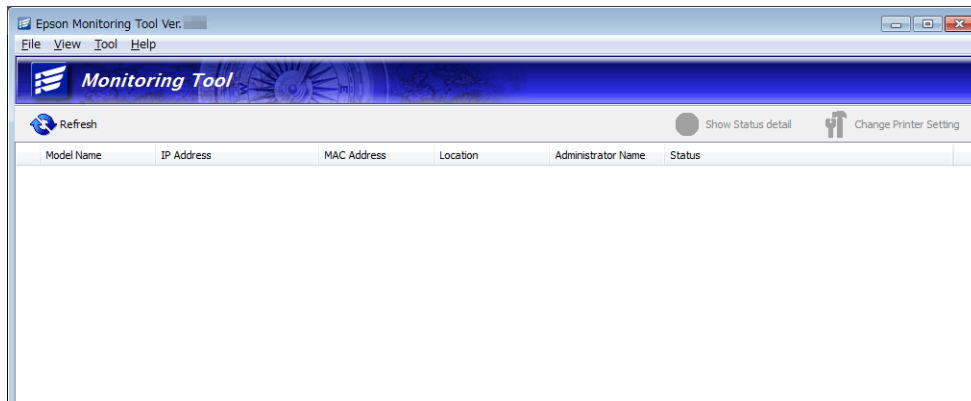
Epson Monitoring Tool Ver. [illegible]

File View Tool Help

Monitoring Tool

Refresh

Show Status detail

Change Printer Setting

| Model Name | IP Address | MAC Address | Location | Administrator Name | Status |
|---|---|---|---|---|---|